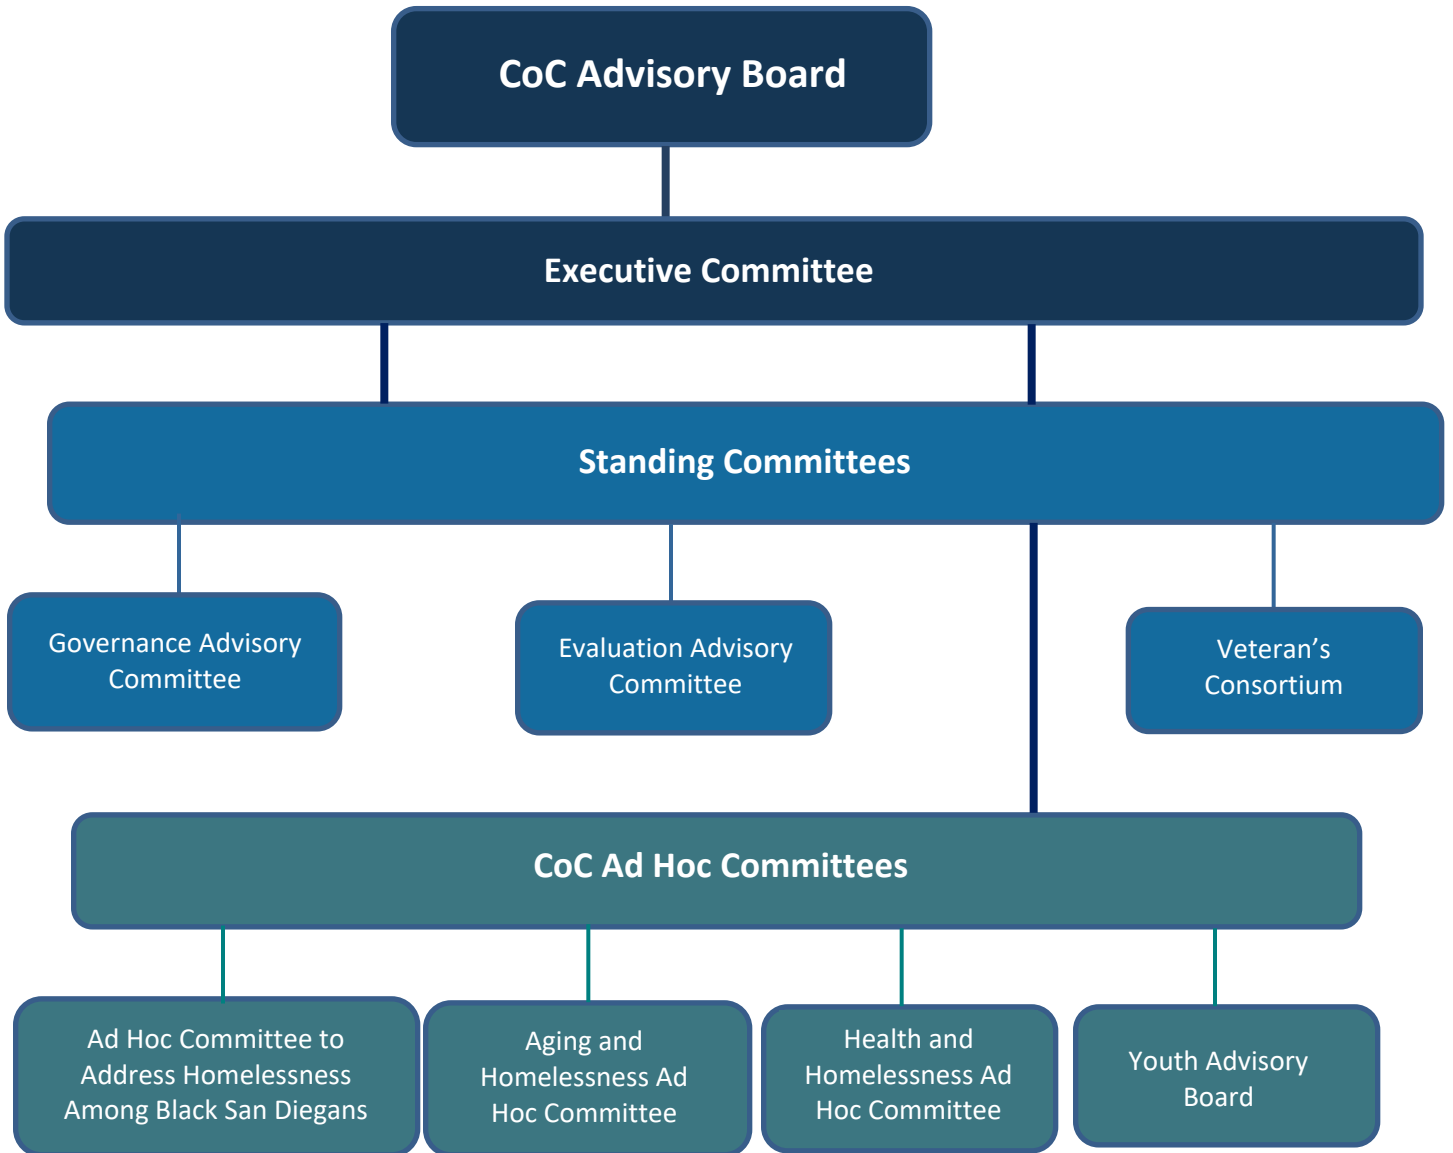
CoC Advisory Board

Executive Committee

Standing Committees

Governance Advisory Committee

Evaluation Advisory Committee

Veteran’s Consortium

CoC Ad Hoc Committees

Ad Hoc Committee to Address Homelessness Among Black San Diegans

Aging and Homelessness Ad Hoc Committee

Health and Homelessness Ad Hoc Committee

Youth Advisory Board